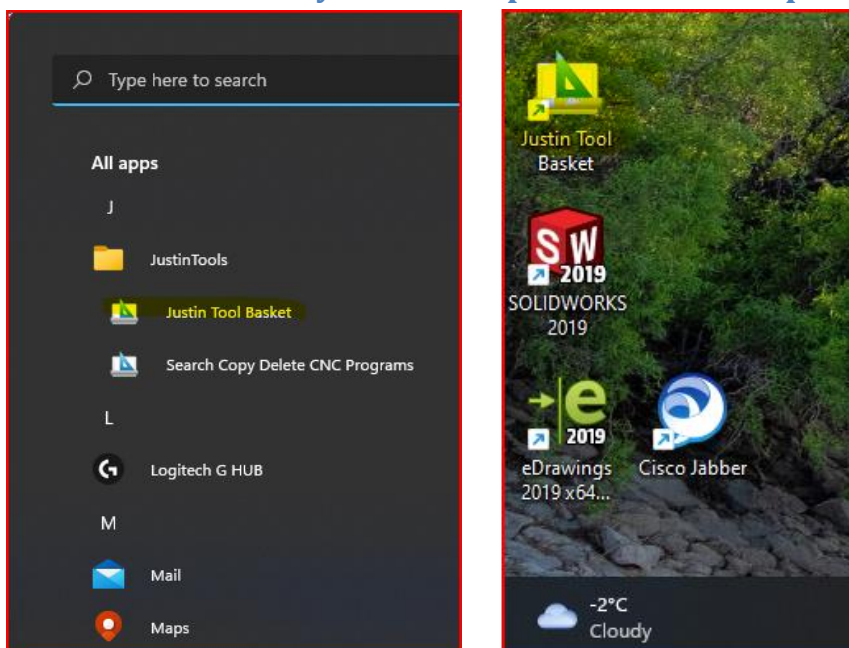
Type here to search

All apps

J

JustinTools

Justin Tool Basket

Search Copy Delete CNC Programs

L

Logitech G HUB

M

Mail

Maps

Justin Tool Basket

SW 2019

SOLIDWORKS 2019

2019

eDrawings 2019 x64...

Cisco Jabber

-2°C
Cloudy